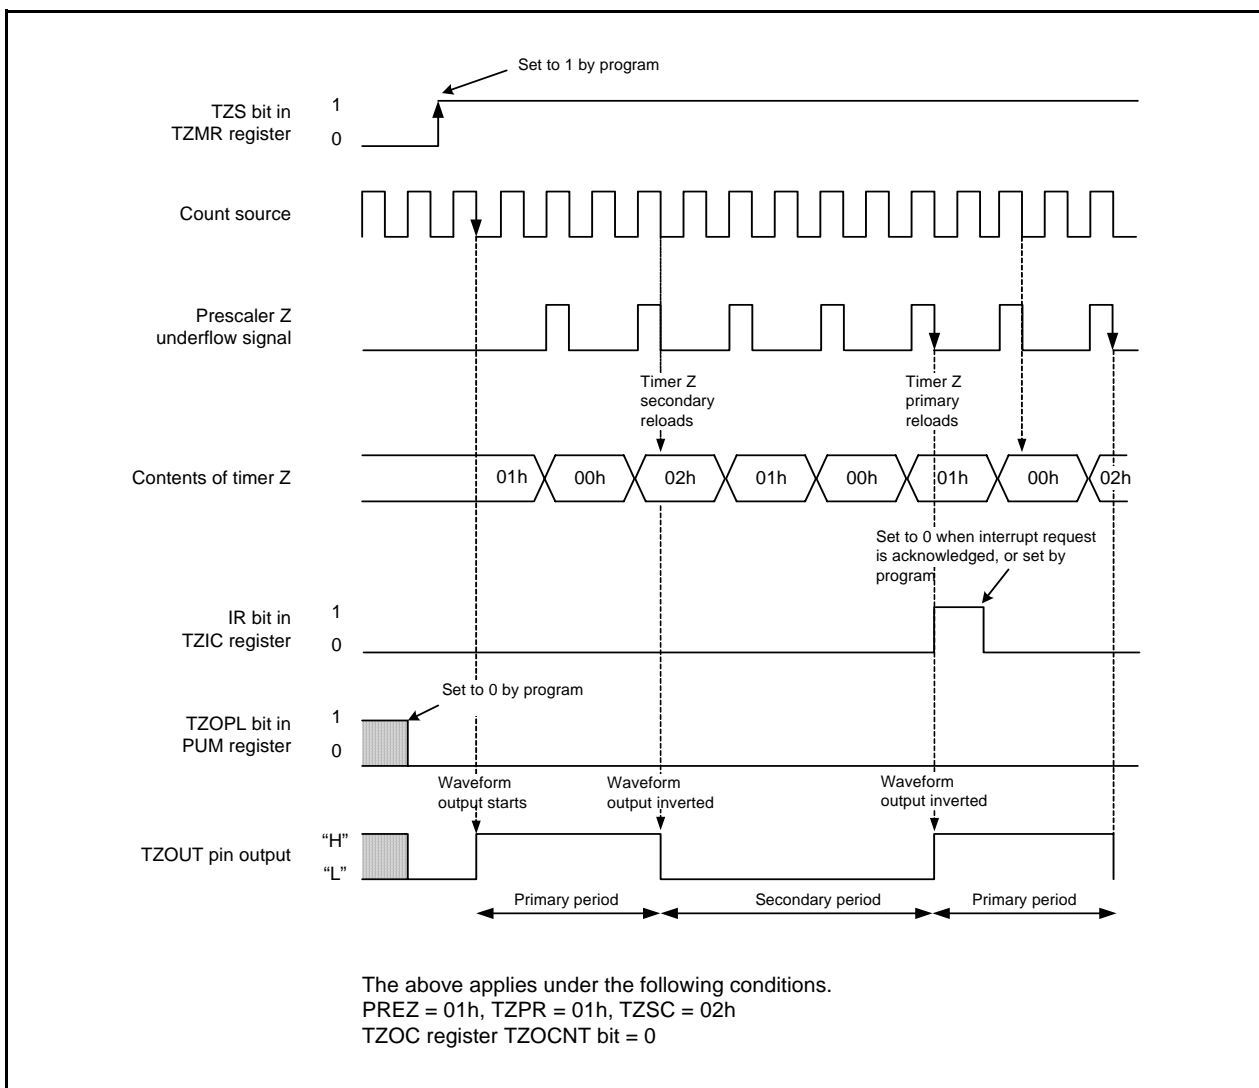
Set to 1 by program

TZS bit in TZMR register
1
0

Count source

Prescaler Z underflow signal

Timer Z secondary reloads

Timer Z primary reloads

Contents of timer Z
01h
00h
02h
01h
00h
01h
00h
02h

Set to 0 when interrupt request is acknowledged, or set by program

IR bit in TZIC register
1
0

Set to 0 by program

TZOPL bit in PUM register
1
0

Waveform output starts
Waveform output inverted
Waveform output inverted

TZOUT pin output
"H"
"L"

Primary period
Secondary period
Primary period

The above applies under the following conditions.
PREZ = 01h, TZPR = 01h, TZSC = 02h
TZOC register TZOCNT bit = 0